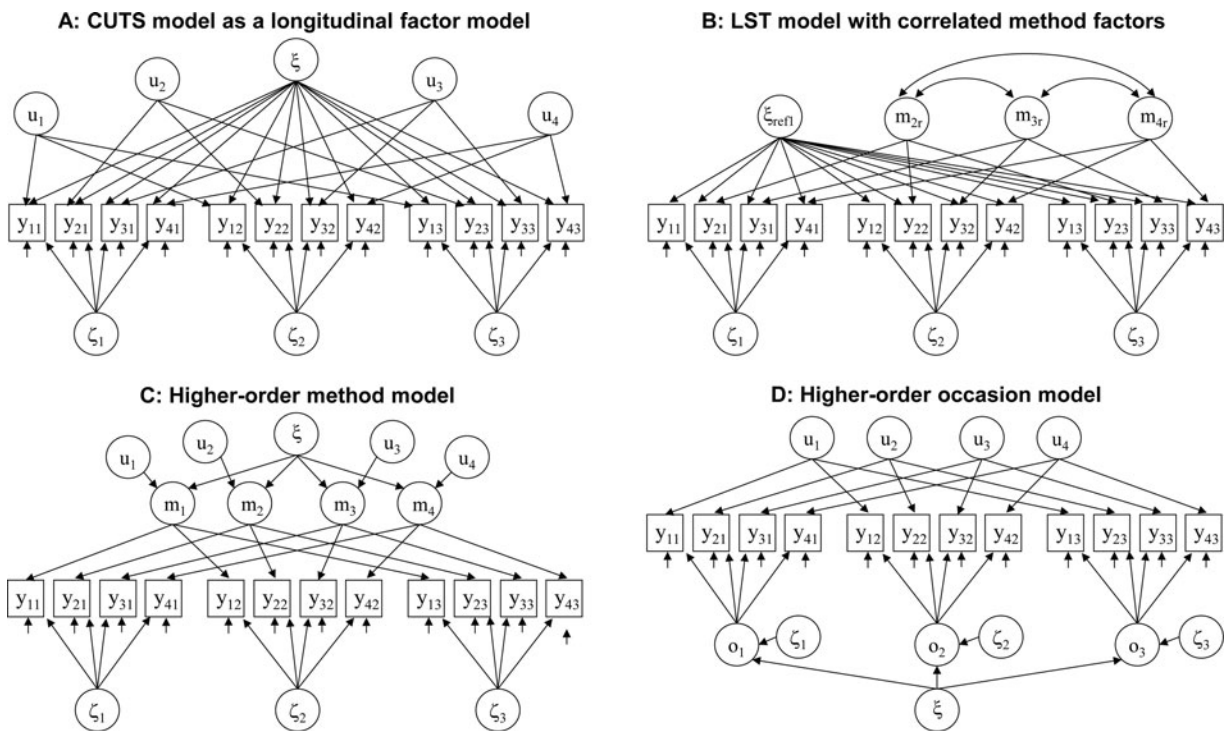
A: CUTS model as a longitudinal factor model

$\xi$

$u_1$ $u_2$ $u_3$ $u_4$

$y_{11}$ $y_{21}$ $y_{31}$ $y_{41}$ $y_{12}$ $y_{22}$ $y_{32}$ $y_{42}$ $y_{13}$ $y_{23}$ $y_{33}$ $y_{43}$

$\zeta_1$ $\zeta_2$ $\zeta_3$

B: LST model with correlated method factors

$\xi_{ref1}$ $m_{2r}$ $m_{3r}$ $m_{4r}$

$y_{11}$ $y_{21}$ $y_{31}$ $y_{41}$ $y_{12}$ $y_{22}$ $y_{32}$ $y_{42}$ $y_{13}$ $y_{23}$ $y_{33}$ $y_{43}$

$\zeta_1$ $\zeta_2$ $\zeta_3$

C: Higher-order method model

$\xi$

$u_1$ $u_2$ $u_3$ $u_4$

$m_1$ $m_2$ $m_3$ $m_4$

$y_{11}$ $y_{21}$ $y_{31}$ $y_{41}$ $y_{12}$ $y_{22}$ $y_{32}$ $y_{42}$ $y_{13}$ $y_{23}$ $y_{33}$ $y_{43}$

$\zeta_1$ $\zeta_2$ $\zeta_3$

D: Higher-order occasion model

$u_1$ $u_2$ $u_3$ $u_4$

$y_{11}$ $y_{21}$ $y_{31}$ $y_{41}$ $y_{12}$ $y_{22}$ $y_{32}$ $y_{42}$ $y_{13}$ $y_{23}$ $y_{33}$ $y_{43}$

$o_1$ $\zeta_1$ $o_2$ $\zeta_2$ $o_3$ $\zeta_3$

$\xi$